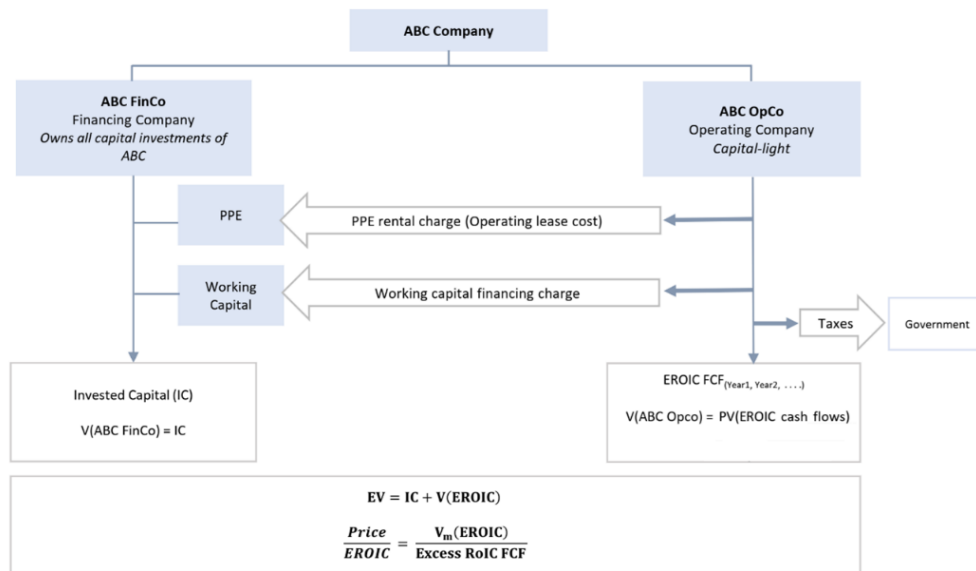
ABC Company

ABC FinCo
Financing Company
*Owns all capital investments of ABC*

ABC OpCo
Operating Company
*Capital-light*

PPE

PPE rental charge (Operating lease cost)

Working Capital

Working capital financing charge

Taxes

Government

Invested Capital (IC)

V(ABC FinCo) = IC

EROIC FCF$_{(Year1,\ Year2,\ \ldots)}$

V(ABC Opco) = PV(EROIC cash flows)

$\mathbf{EV = IC + V(EROIC)}$

$\frac{\boldsymbol{Price}}{\boldsymbol{EROIC}} = \frac{\mathbf{V_m(EROIC)}}{\mathbf{Excess\ RoIC\ FCF}}$